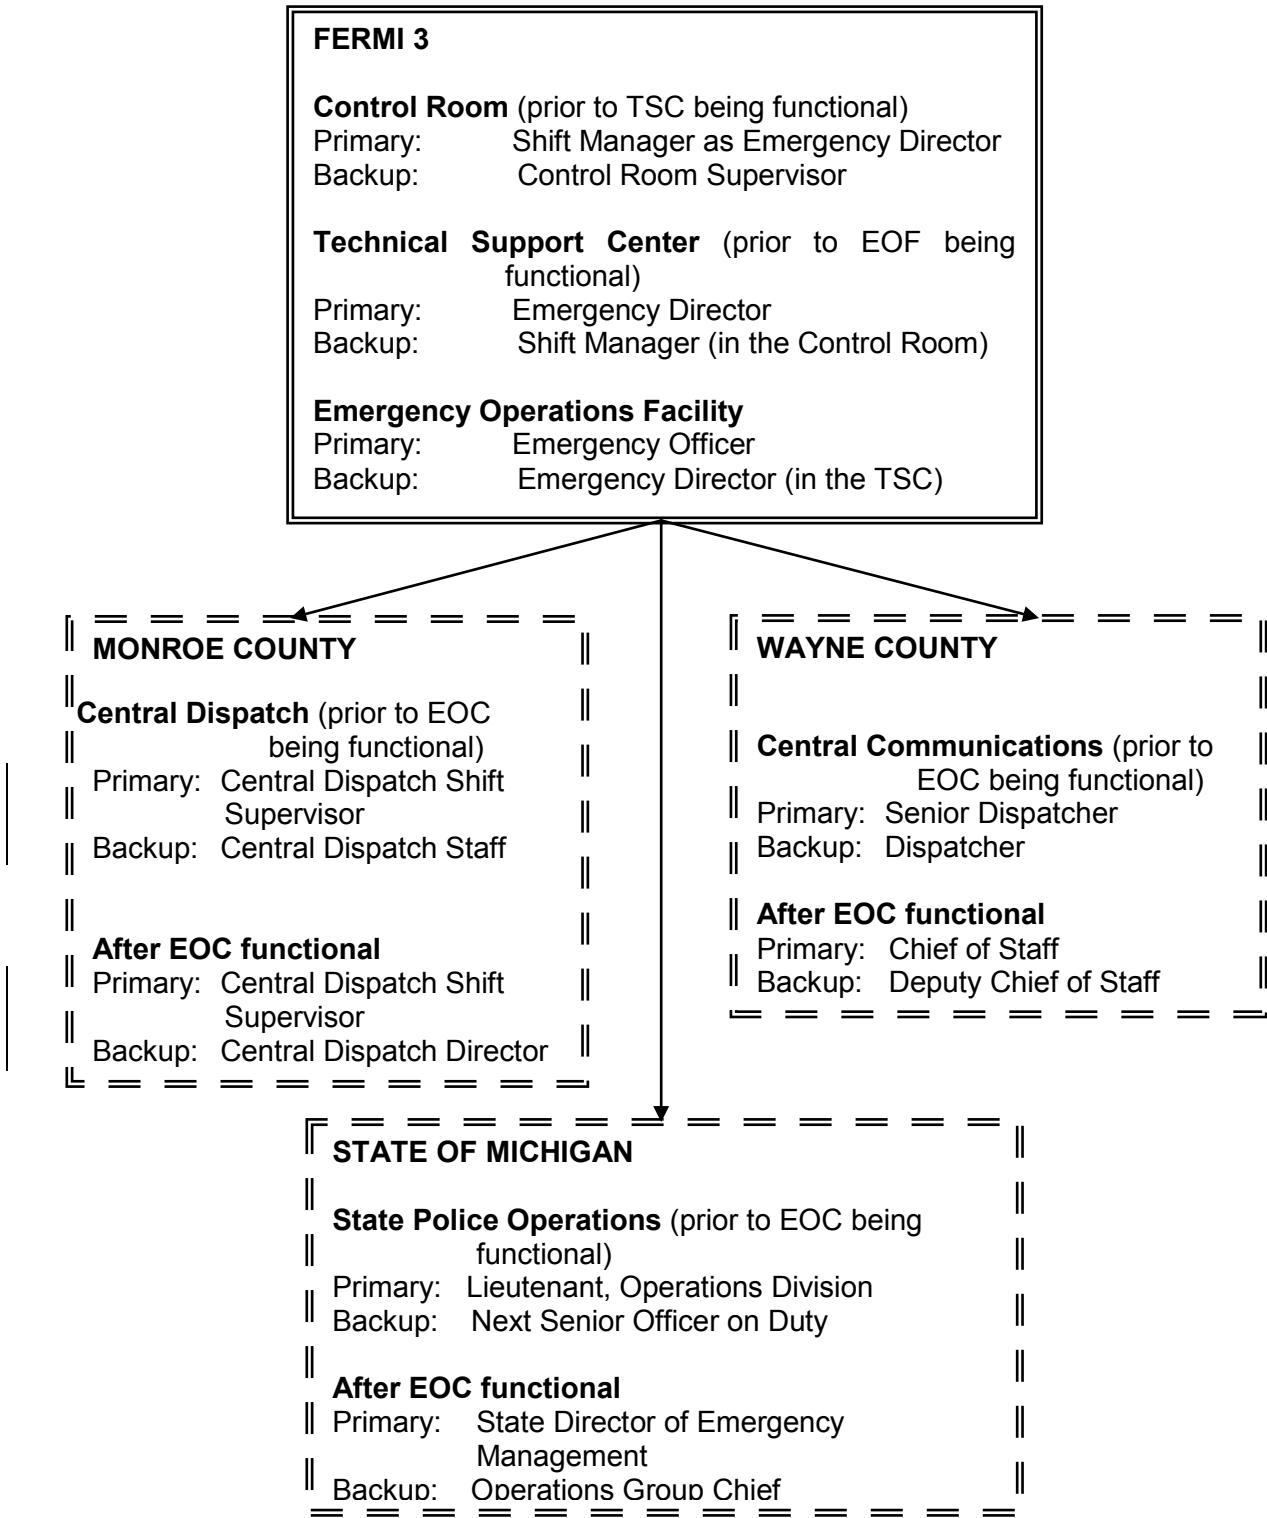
**FERMI 3**

**Control Room** (prior to TSC being functional)
Primary: Shift Manager as Emergency Director
Backup: Control Room Supervisor

**Technical Support Center** (prior to EOF being functional)
Primary: Emergency Director
Backup: Shift Manager (in the Control Room)

**Emergency Operations Facility**
Primary: Emergency Officer
Backup: Emergency Director (in the TSC)

**MONROE COUNTY**

**Central Dispatch** (prior to EOC being functional)
Primary: Central Dispatch Shift Supervisor
Backup: Central Dispatch Staff

**After EOC functional**
Primary: Central Dispatch Shift Supervisor
Backup: Central Dispatch Director

**WAYNE COUNTY**

**Central Communications** (prior to EOC being functional)
Primary: Senior Dispatcher
Backup: Dispatcher

**After EOC functional**
Primary: Chief of Staff
Backup: Deputy Chief of Staff

**STATE OF MICHIGAN**

**State Police Operations** (prior to EOC being functional)
Primary: Lieutenant, Operations Division
Backup: Next Senior Officer on Duty

**After EOC functional**
Primary: State Director of Emergency Management
Backup: Operations Group Chief